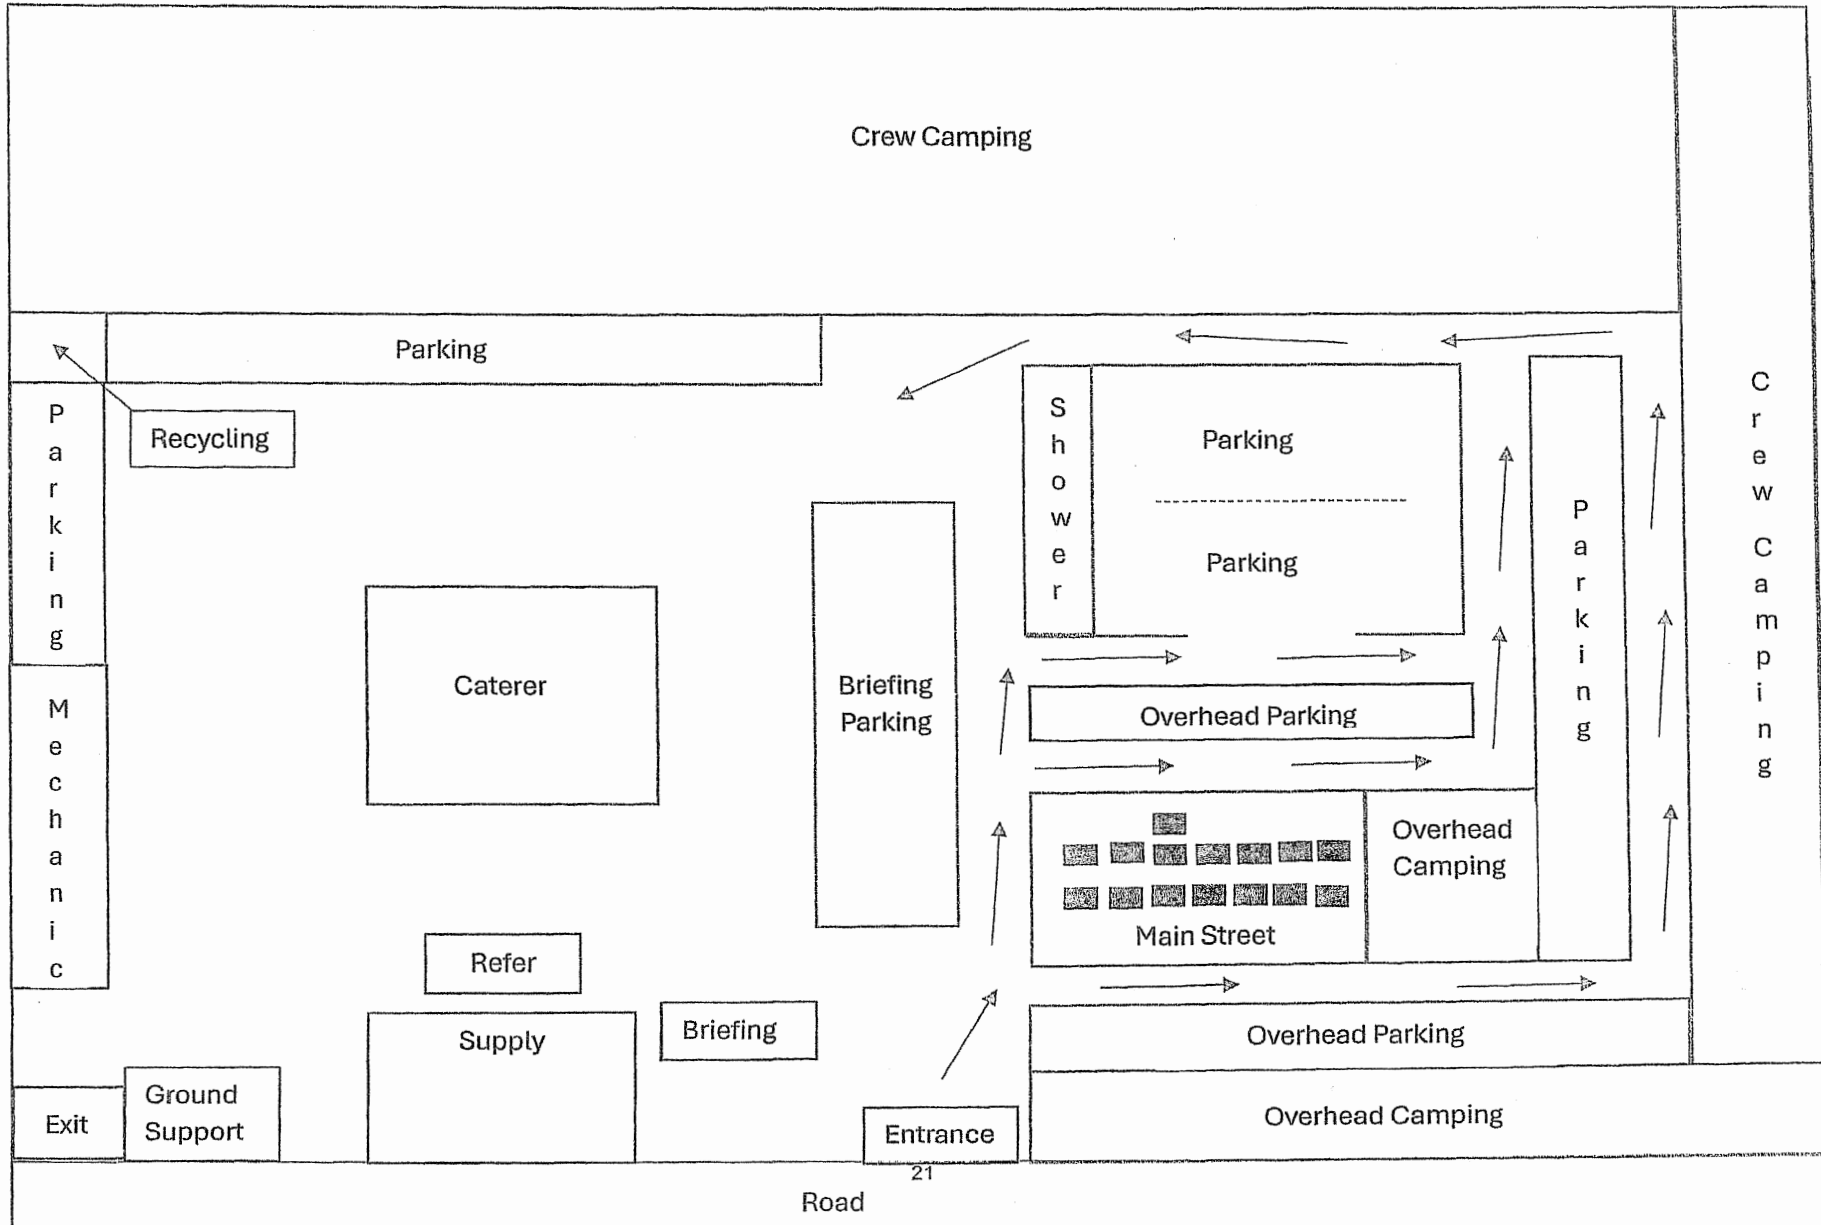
Crew Camping

Parking

Recycling

Parking

Mechanic

Shower

Parking

Parking

Parking

Crew Camping

Caterer

Briefing Parking

Overhead Parking

Overhead Camping

Main Street

Refer

Supply

Briefing

Overhead Parking

Exit

Ground Support

Entrance

Overhead Camping

21

Road